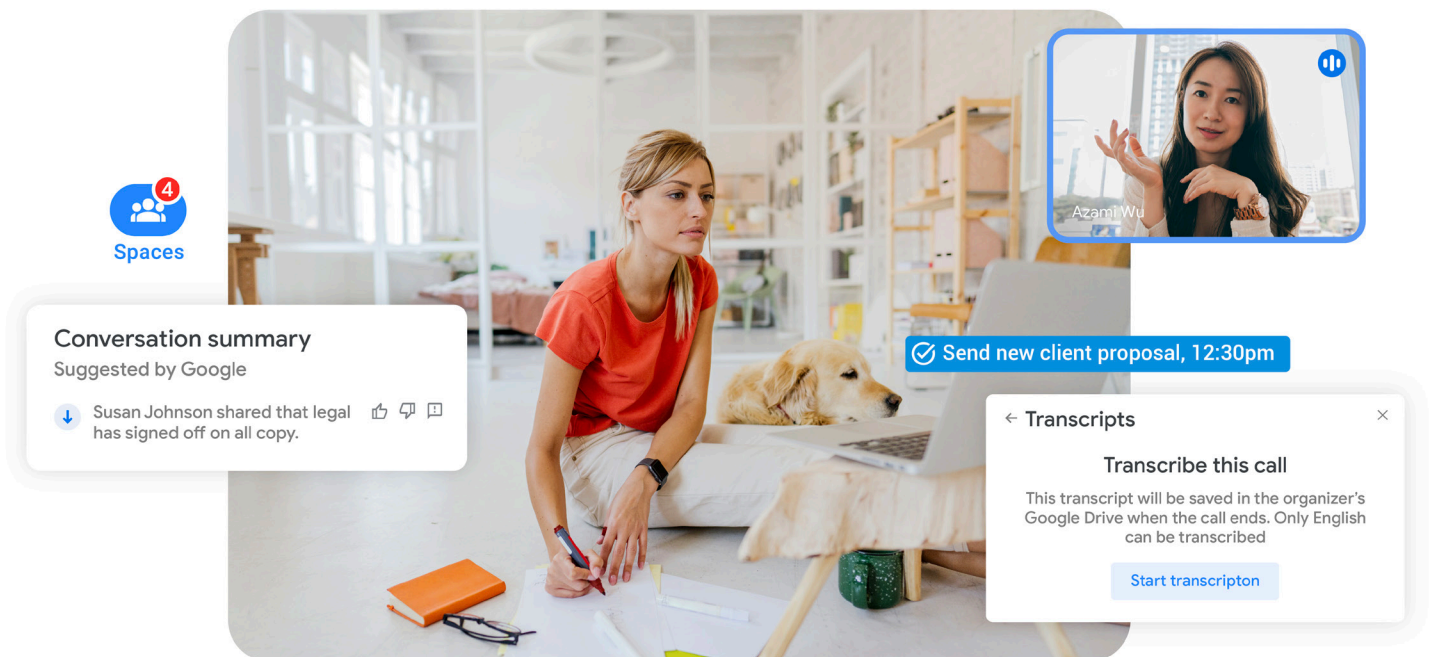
4
Spaces

Conversation summary
Suggested by Google
Susan Johnson shared that legal has signed off on all copy.

Azami Wu

Send new client proposal, 12:30pm

Transcripts

Transcribe this call
This transcript will be saved in the organizer's Google Drive when the call ends. Only English can be transcribed

Start transcripton